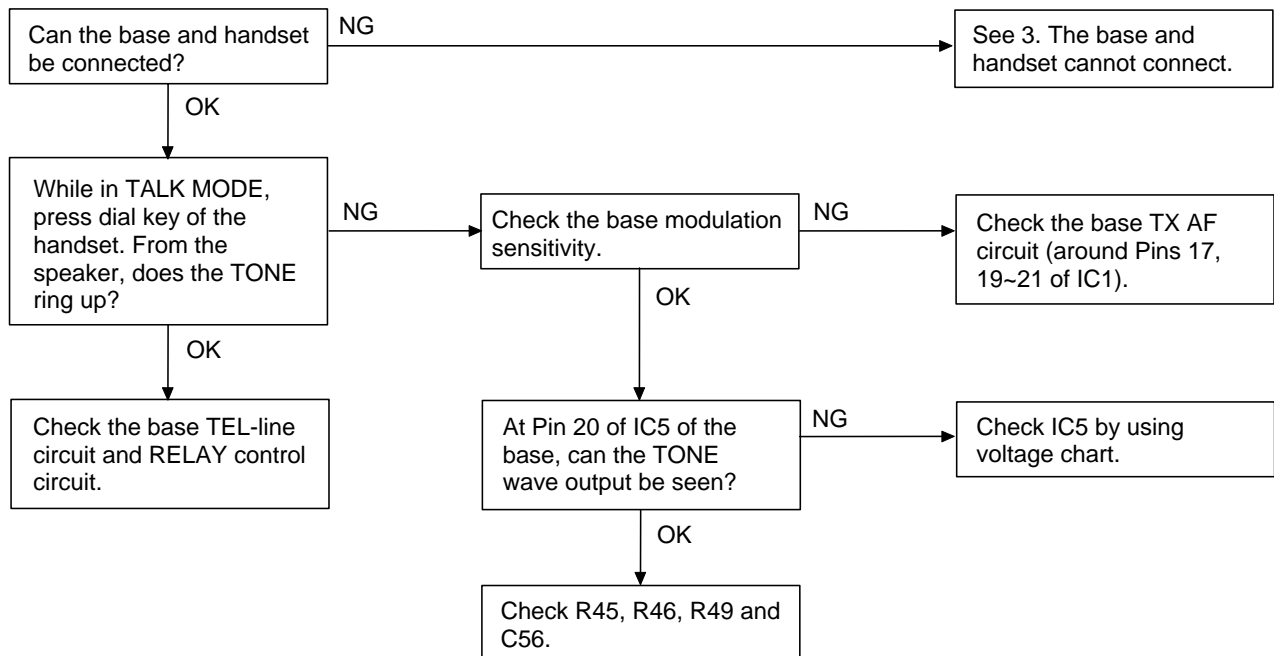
Can the base and handset be connected?

NG

See 3. The base and handset cannot connect.

OK

While in TALK MODE, press dial key of the handset. From the speaker, does the TONE ring up?

NG

Check the base modulation sensitivity.

NG

Check the base TX AF circuit (around Pins 17, 19~21 of IC1).

OK

OK

Check the base TEL-line circuit and RELAY control circuit.

At Pin 20 of IC5 of the base, can the TONE wave output be seen?

NG

Check IC5 by using voltage chart.

OK

Check R45, R46, R49 and C56.